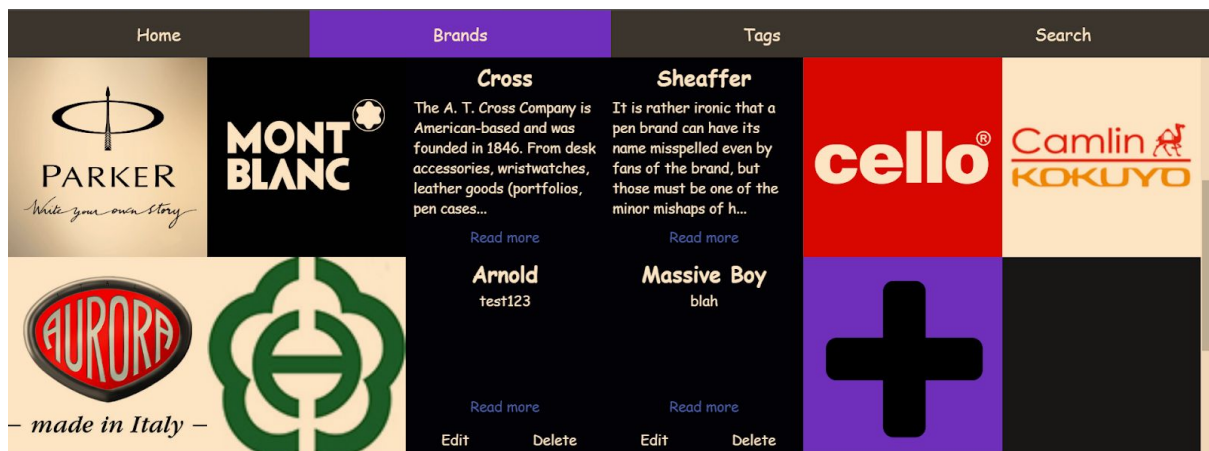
Home Brands Tags Search

PARKER
Write your own story

MONT BLANC

Cross
The A. T. Cross Company is American-based and was founded in 1846. From desk accessories, wristwatches, leather goods (portfolios, pen cases...
Read more

Sheaffer
It is rather ironic that a pen brand can have its name misspelled even by fans of the brand, but those must be one of the minor mishaps of h...
Read more

cello®

Camlin
KOKUYO

AURORA
– made in Italy –

Arnold
test123
Read more
Edit Delete

Massive Boy
blah
Read more
Edit Delete